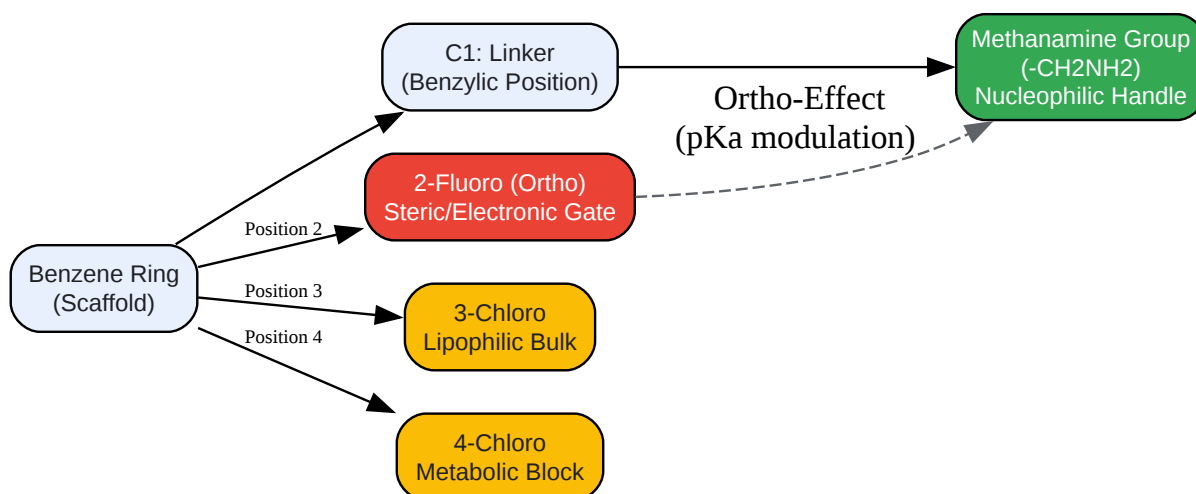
C1: Linker
(Benzylic Position)

Methanamine Group
(-CH2NH2)
Nucleophilic Handle

Ortho-Effect
(pKa modulation)

2-Fluoro (Ortho)
Steric/Electronic Gate

Position 2

Benzene Ring
(Scaffold)

Position 3

3-Chloro
Lipophilic Bulk

Position 4

4-Chloro
Metabolic Block